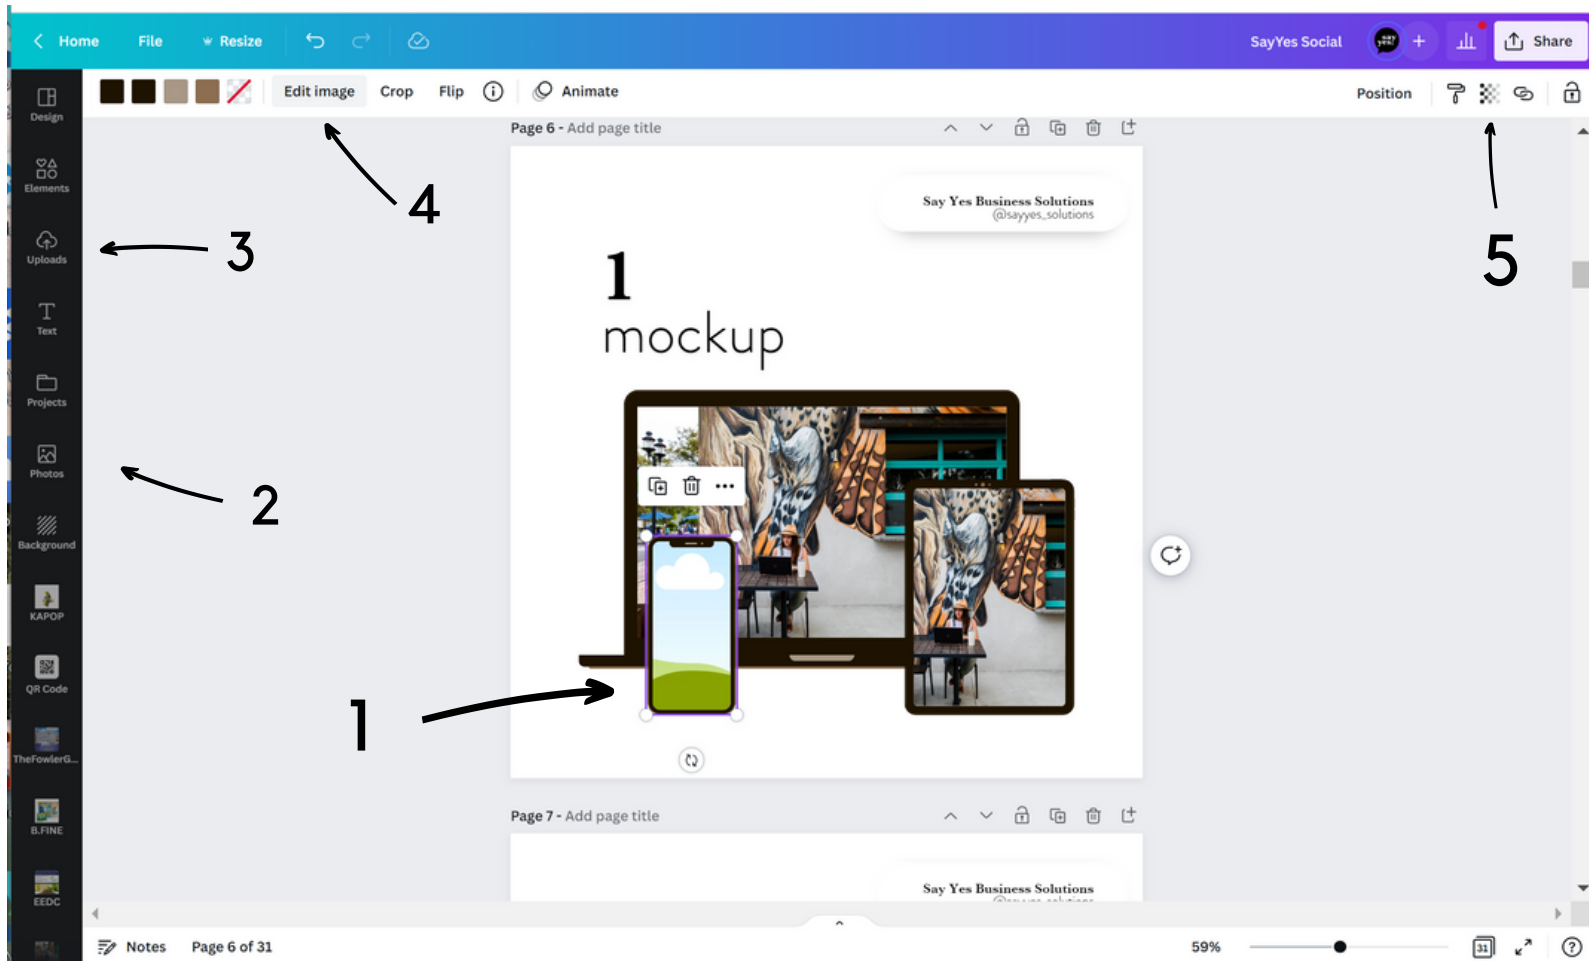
Home File Resize

SayYes Social + Share

Edit image Crop Flip Animate

Position

Design

Elements

Uploads

Text

Projects

Photos

Background

KAPOP

QR Code

TheFowlerG...

B.FINE

EEDC

4

3

5

2

1

Page 6 - Add page title

Say Yes Business Solutions
@sayyes_solutions

1
mockup

Page 7 - Add page title

Say Yes Business Solutions

Notes Page 6 of 31 59% 31 ?